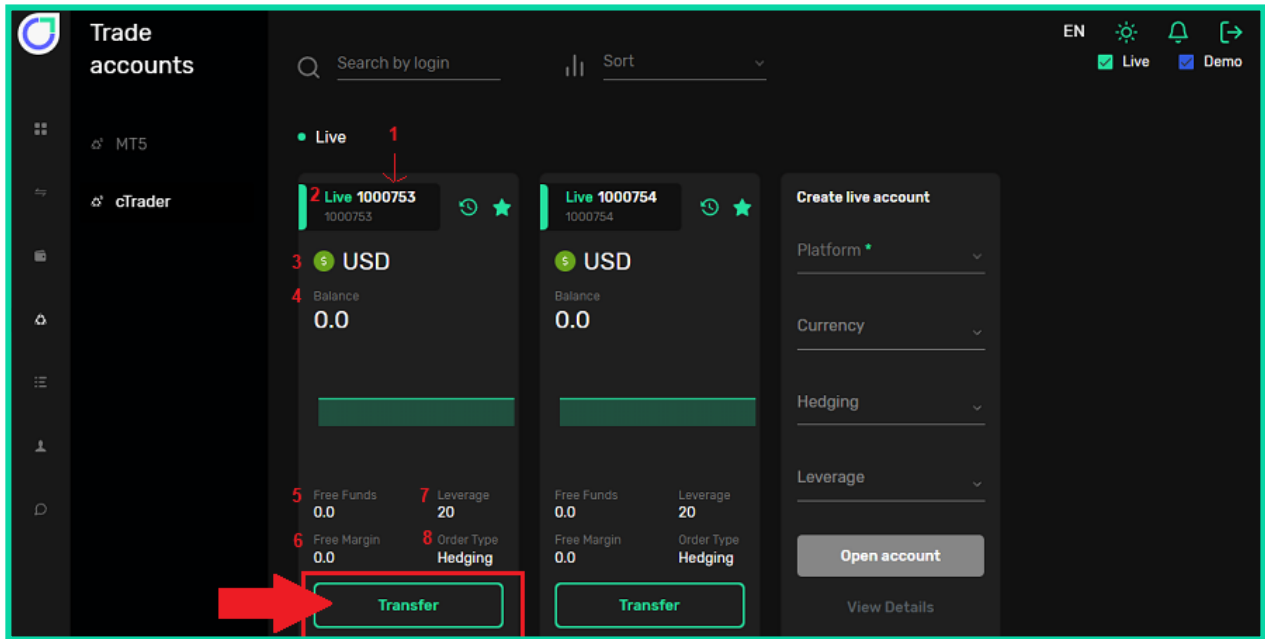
Trade accounts

MT5

cTrader

Search by login

Sort

EN

Live Demo

Live

1

2 Live 1000753
1000753

3 USD

4 Balance
0.0

5 Free Funds
0.0

7 Leverage
20

6 Free Margin
0.0

8 Order Type
Hedging

Transfer

Live 1000754
1000754

USD

Balance
0.0

Free Funds
0.0

Leverage
20

Free Margin
0.0

Order Type
Hedging

Transfer

Create live account

Platform *

Currency

Hedging

Leverage

Open account

View Details